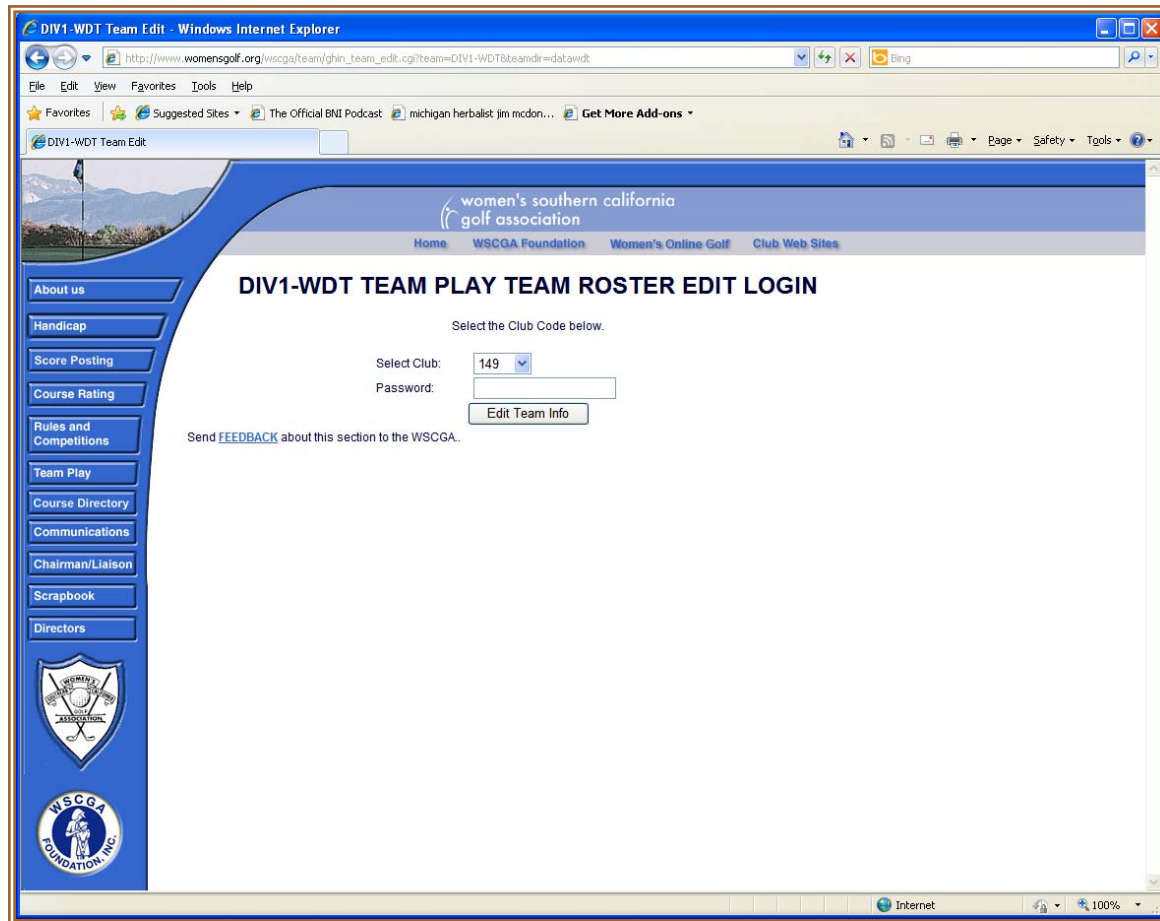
DIV1-WDT Team Edit - Windows Internet Explorer

http://www.womensgolf.org/wscga/team/ghin_team_edit.cgi?team=DIV1-WDT&teamdir=datawdt

Bing

File Edit View Favorites Tools Help

Favorites Suggested Sites The Official BNI Podcast michigan herbalist jim mcdon... Get More Add-ons

DIV1-WDT Team Edit

Page Safety Tools

women's southern california golf association

Home WSCGA Foundation Women's Online Golf Club Web Sites

About us
Handicap
Score Posting
Course Rating
Rules and Competitions
Team Play
Course Directory
Communications
Chairman/Liaison
Scrapbook
Directors

WOMEN'S GOLF ASSOCIATION

WSCGA FOUNDATION, INC.

DIV1-WDT TEAM PLAY TEAM ROSTER EDIT LOGIN

Select the Club Code below.

Select Club: 149
Password:
Edit Team Info

Send FEEDBACK about this section to the WSCGA..

Internet 100%